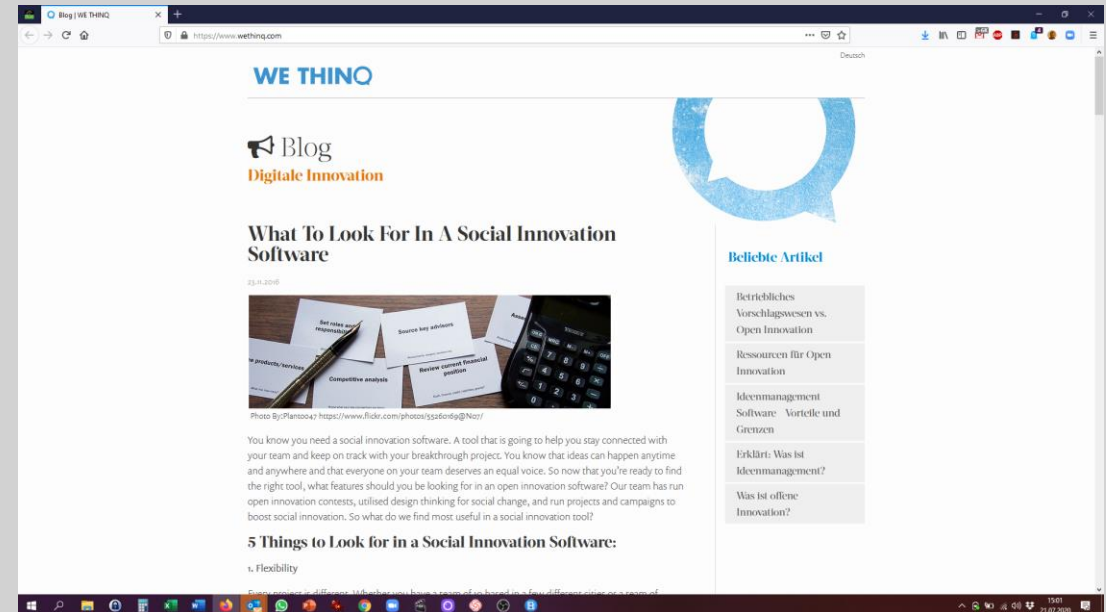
Blog | WE THINQ

https://www.wethinq.com

Deutsch

WE THINQ

Blog
Digitale Innovation

What To Look For In A Social Innovation Software

23.11.2016

Set rates and responsibilities
Source key advisors
products/services
Competitive analysis
Review current financial position

Photo By:Planto047 https://www.flickr.com/photos/55260169@N07/

You know you need a social innovation software. A tool that is going to help you stay connected with your team and keep on track with your breakthrough project. You know that ideas can happen anytime and anywhere and that everyone on your team deserves an equal voice. So now that you're ready to find the right tool, what features should you be looking for in an open innovation software? Our team has run open innovation contests, utilised design thinking for social change, and run projects and campaigns to boost social innovation. So what do we find most useful in a social innovation tool?

5 Things to Look for in a Social Innovation Software:

1. Flexibility

Every project is different. Whether you have a team of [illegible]

Beliebte Artikel

Betriebliches Vorschlagswesen vs. Open Innovation

Ressourcen für Open Innovation

Ideenmanagement Software – Vorteile und Grenzen

Erklärt: Was ist Ideenmanagement?

Was ist offene Innovation?

15:01
21.07.2020